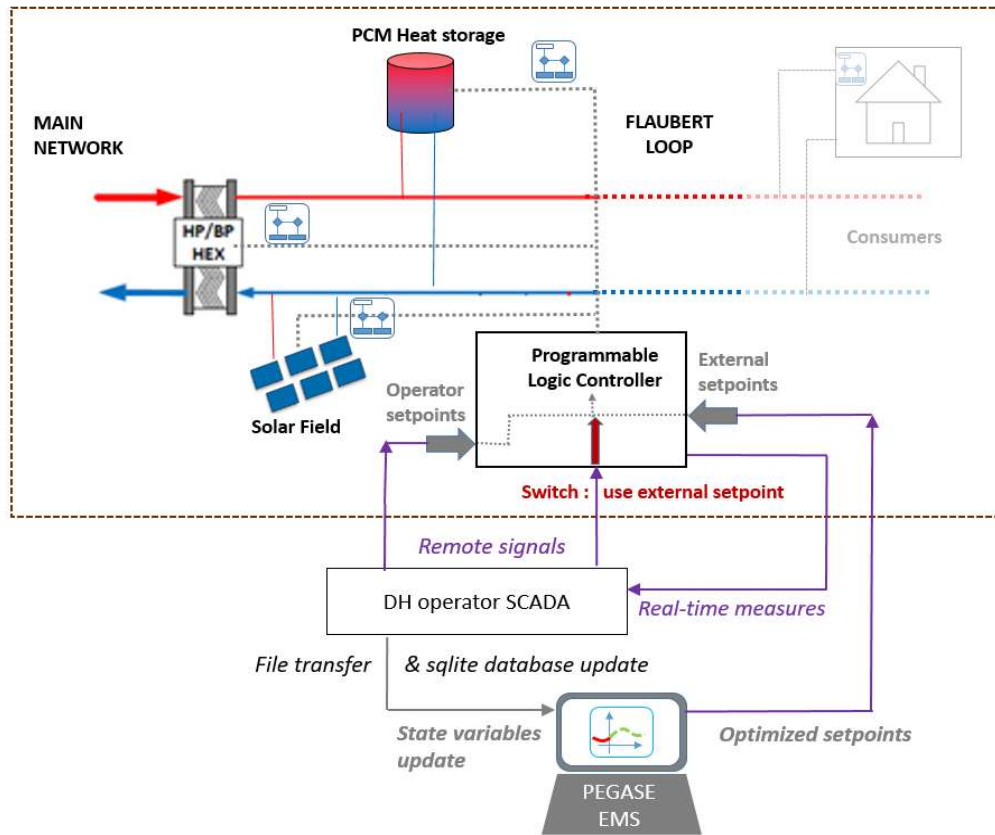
PCM Heat storage

MAIN NETWORK

FLAUBERT LOOP

HP/BP HEX

Consumers

Solar Field

Programmable Logic Controller

Operator setpoints

External setpoints

Switch : use external setpoint

Remote signals

DH operator SCADA

Real-time measures

File transfer & sqlite database update

State variables update

Optimized setpoints

PEGASE EMS